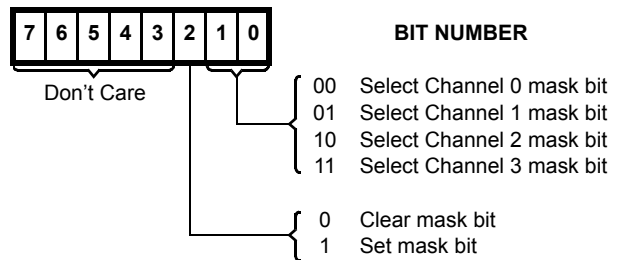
| 7 | 6 | 5 | 4 | 3 | 2 | 1 | 0 |
|---|---|---|---|---|---|---|---|

BIT NUMBER

Don't Care

00 Select Channel 0 mask bit
01 Select Channel 1 mask bit
10 Select Channel 2 mask bit
11 Select Channel 3 mask bit

0 Clear mask bit
1 Set mask bit